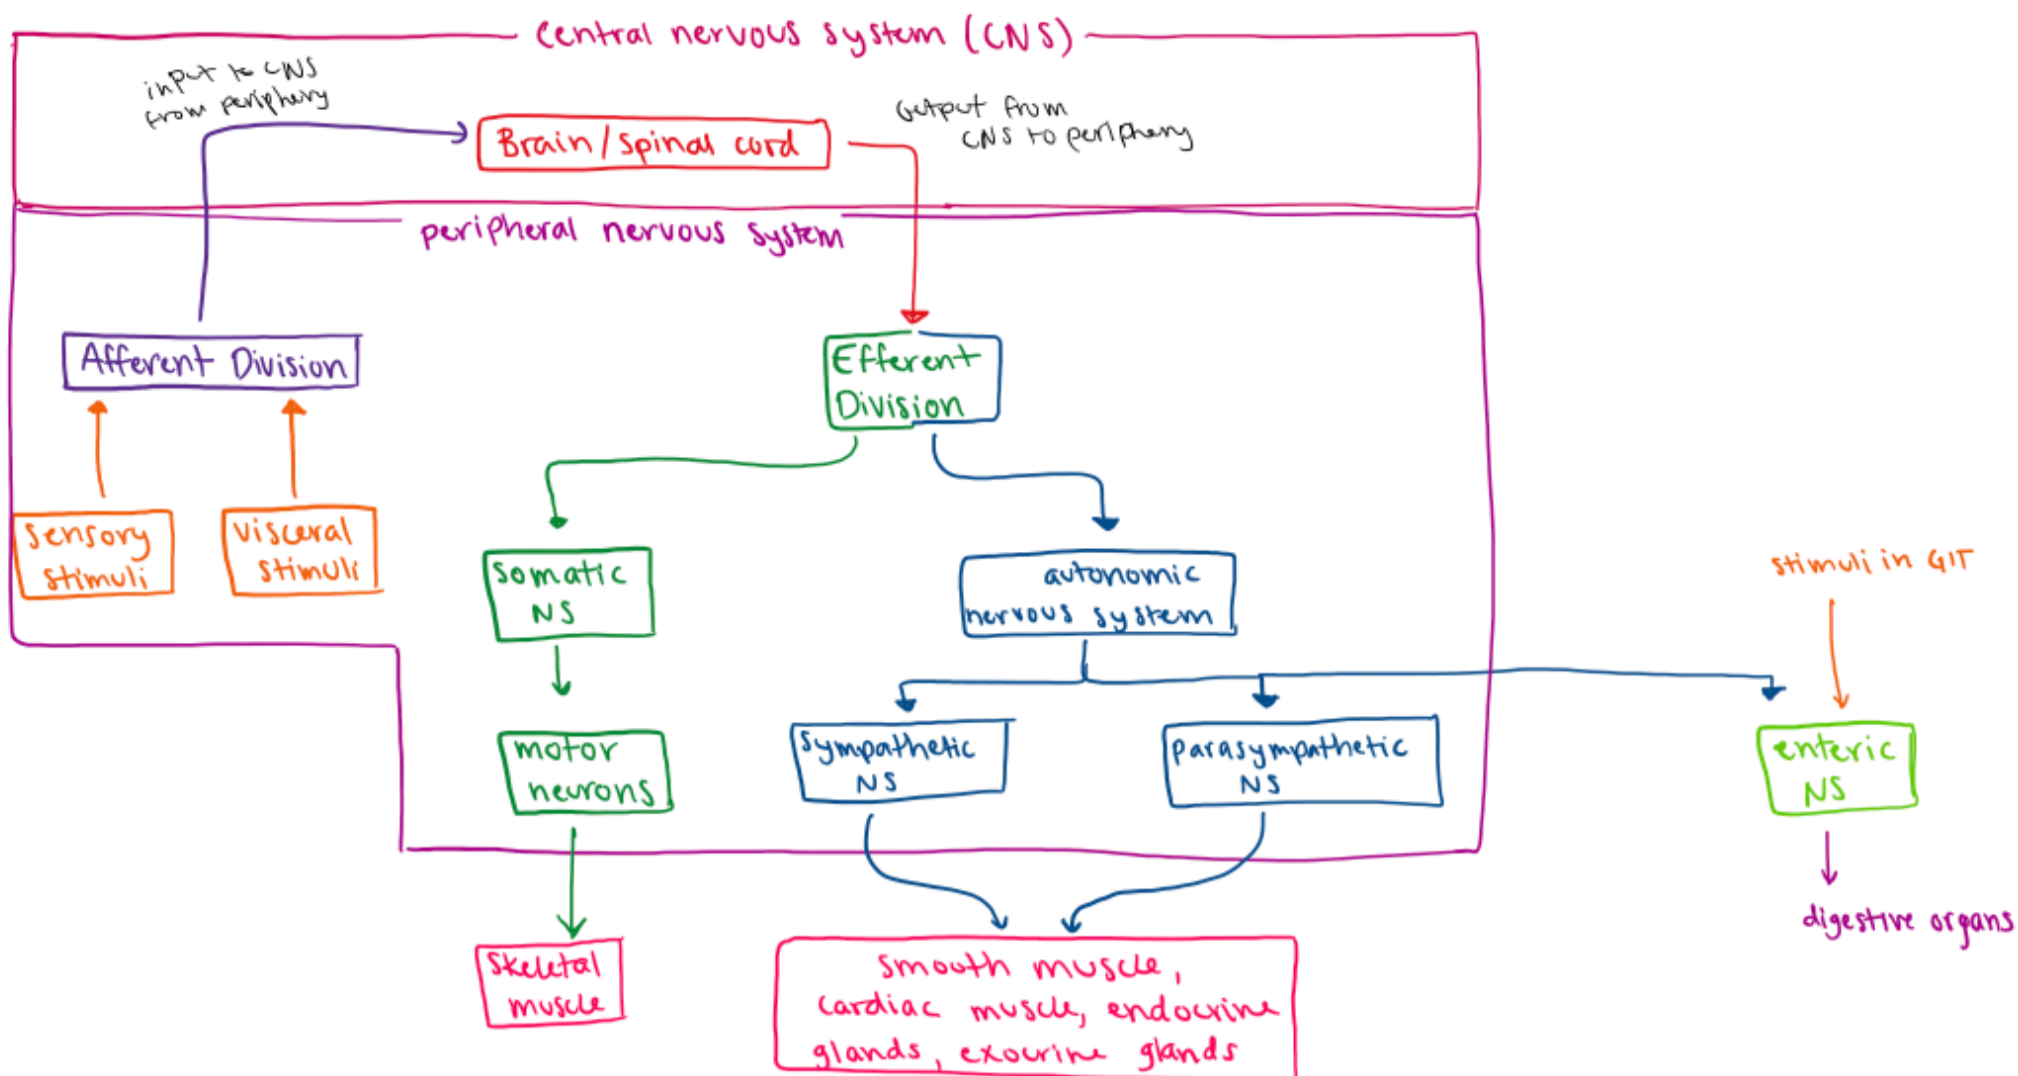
central nervous system (CNS)

input to CNS from periphery

Brain / spinal cord

Output from CNS to periphery

peripheral nervous system

Afferent Division

Efferent Division

Sensory stimuli

Visceral stimuli

Somatic NS

autonomic nervous system

stimuli in GIT

motor neurons

Sympathetic NS

Parasympathetic NS

enteric NS

Skeletal muscle

Smooth muscle, cardiac muscle, endocrine glands, exocrine glands

digestive organs